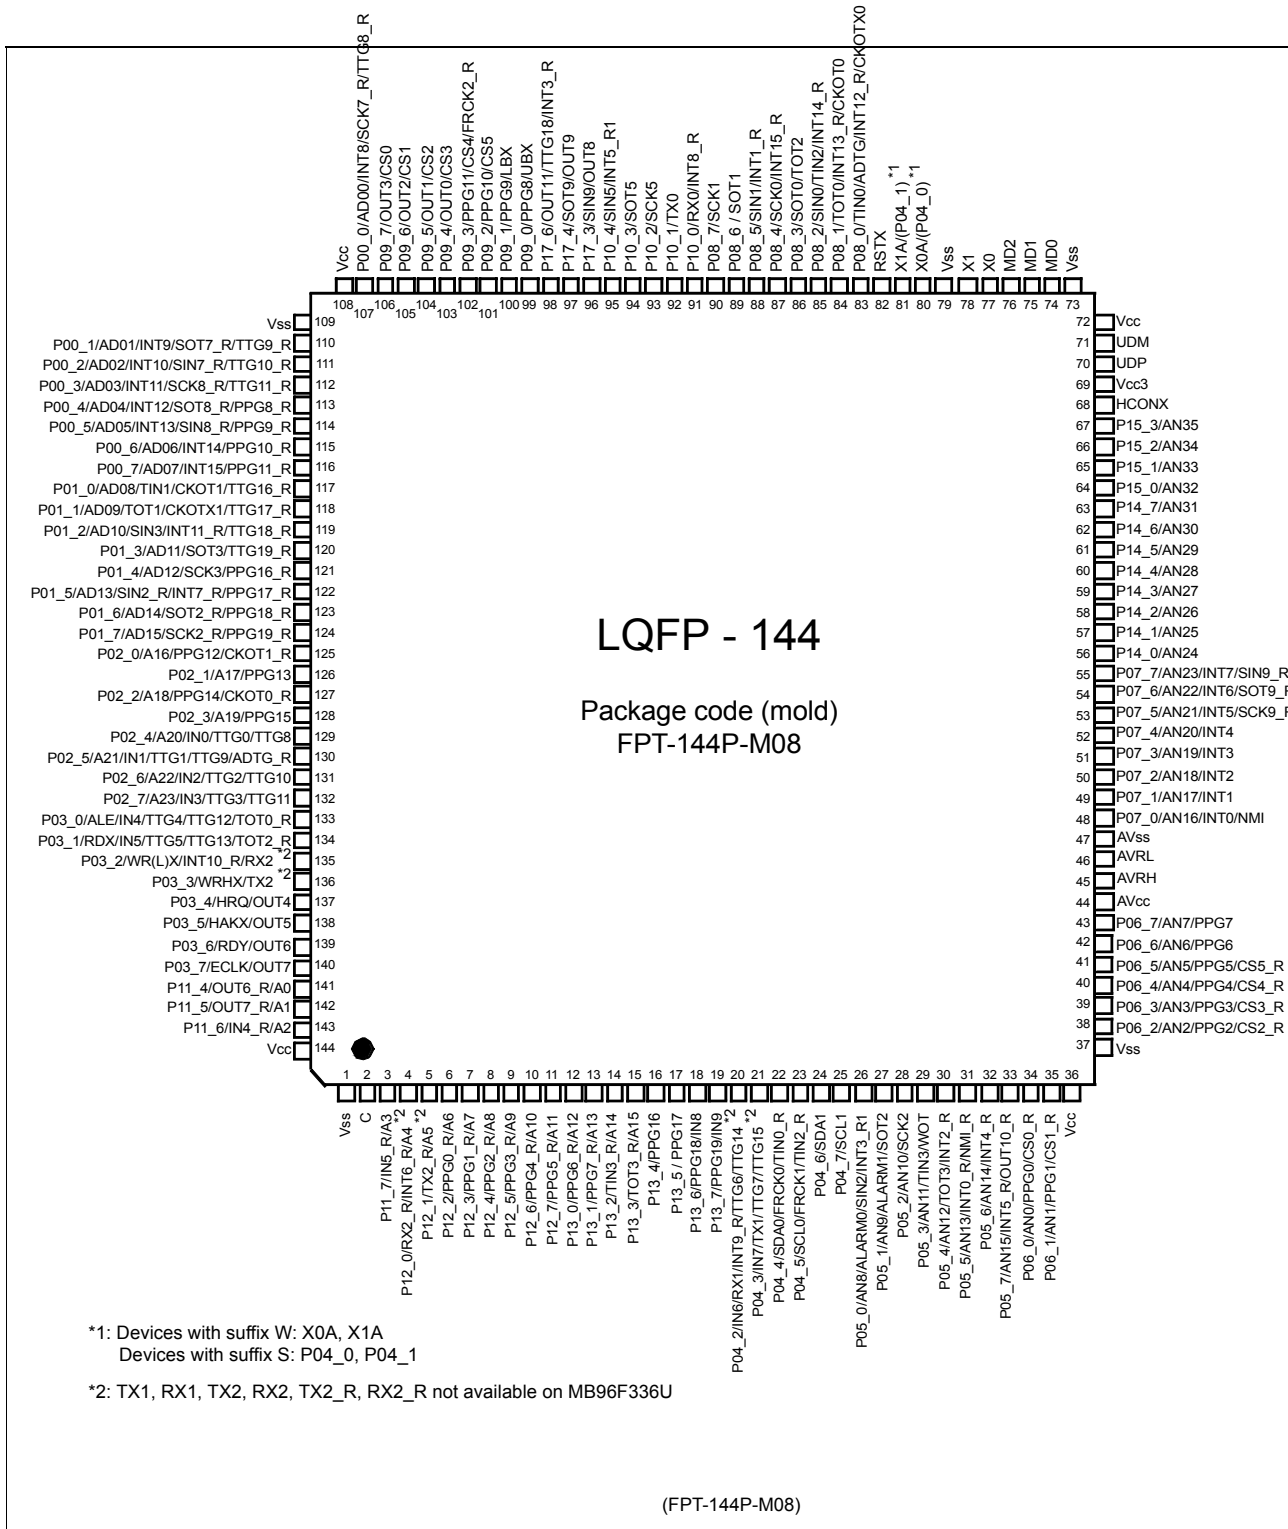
Vcc 108
P00_0/AD00/INT8/SCK7_R/TTG8_R 107
P09_7/OUT3/CS0 106
P09_6/OUT2/CS1 105
P09_5/OUT1/CS2 104
P09_4/OUT0/CS3 103
P09_3/PPG11/CS4/FRCK2_R 102
P09_2/PPG10/CS5 101
P09_1/PPG9/LBX 100
P09_0/PPG8/UBX 99
P17_6/OUT11/TTG18/INT3_R 98
P17_4/SOT9/OUT9 97
P17_3/SIN9/OUT8 96
P10_4/SIN5/INT5_R1 95
P10_3/SOT5 94
P10_2/SCK5 93
P10_1/TX0 92
P10_0/RX0/INT8_R 91
P08_7/SCK1 90
P08_6 / SOT1 89
P08_5/SIN1/INT1_R 88
P08_4/SCK0/INT15_R 87
P08_3/SOT0/TOT2 86
P08_2/SIN0/TIN2/INT14_R 85
P08_1/TOT0/INT13_R/CKOT0 84
P08_0/TIN0/ADTG/INT12_R/CKOTX0 83
RSTX 82
X1A/(P04_1) *1 81
X0A/(P04_0) *1 80
Vss 79
X1 78
X0 77
MD2 76
MD1 75
MD0 74
Vss 73

Vss 109
P00_1/AD01/INT9/SOT7_R/TTG9_R 110
P00_2/AD02/INT10/SIN7_R/TTG10_R 111
P00_3/AD03/INT11/SCK8_R/TTG11_R 112
P00_4/AD04/INT12/SOT8_R/PPG8_R 113
P00_5/AD05/INT13/SIN8_R/PPG9_R 114
P00_6/AD06/INT14/PPG10_R 115
P00_7/AD07/INT15/PPG11_R 116
P01_0/AD08/TIN1/CKOT1/TTG16_R 117
P01_1/AD09/TOT1/CKOTX1/TTG17_R 118
P01_2/AD10/SIN3/INT11_R/TTG18_R 119
P01_3/AD11/SOT3/TTG19_R 120
P01_4/AD12/SCK3/PPG16_R 121
P01_5/AD13/SIN2_R/INT7_R/PPG17_R 122
P01_6/AD14/SOT2_R/PPG18_R 123
P01_7/AD15/SCK2_R/PPG19_R 124
P02_0/A16/PPG12/CKOT1_R 125
P02_1/A17/PPG13 126
P02_2/A18/PPG14/CKOT0_R 127
P02_3/A19/PPG15 128
P02_4/A20/IN0/TTG0/TTG8 129
P02_5/A21/IN1/TTG1/TTG9/ADTG_R 130
P02_6/A22/IN2/TTG2/TTG10 131
P02_7/A23/IN3/TTG3/TTG11 132
P03_0/ALE/IN4/TTG4/TTG12/TOT0_R 133
P03_1/RDX/IN5/TTG5/TTG13/TOT2_R 134
P03_2/WR(L)X/INT10_R/RX2 *2 135
P03_3/WRHX/TX2 *2 136
P03_4/HRQ/OUT4 137
P03_5/HAKX/OUT5 138
P03_6/RDY/OUT6 139
P03_7/ECLK/OUT7 140
P11_4/OUT6_R/A0 141
P11_5/OUT7_R/A1 142
P11_6/IN4_R/A2 143
Vcc 144

72 Vcc
71 UDM
70 UDP
69 Vcc3
68 HCONX
67 P15_3/AN35
66 P15_2/AN34
65 P15_1/AN33
64 P15_0/AN32
63 P14_7/AN31
62 P14_6/AN30
61 P14_5/AN29
60 P14_4/AN28
59 P14_3/AN27
58 P14_2/AN26
57 P14_1/AN25
56 P14_0/AN24
55 P07_7/AN23/INT7/SIN9_R
54 P07_6/AN22/INT6/SOT9_R
53 P07_5/AN21/INT5/SCK9_R
52 P07_4/AN20/INT4
51 P07_3/AN19/INT3
50 P07_2/AN18/INT2
49 P07_1/AN17/INT1
48 P07_0/AN16/INT0/NMI
47 AVss
46 AVRL
45 AVRH
44 AVcc
43 P06_7/AN7/PPG7
42 P06_6/AN6/PPG6
41 P06_5/AN5/PPG5/CS5_R
40 P06_4/AN4/PPG4/CS4_R
39 P06_3/AN3/PPG3/CS3_R
38 P06_2/AN2/PPG2/CS2_R
37 Vss

LQFP - 144

Package code (mold)
FPT-144P-M08

1 Vss
2 C
3 P11_7/IN5_R/A3
4 P12_0/RX2_R/INT6_R/A4 *2
5 P12_1/TX2_R/A5 *2
6 P12_2/PPG0_R/A6
7 P12_3/PPG1_R/A7
8 P12_4/PPG2_R/A8
9 P12_5/PPG3_R/A9
10 P12_6/PPG4_R/A10
11 P12_7/PPG5_R/A11
12 P13_0/PPG6_R/A12
13 P13_1/PPG7_R/A13
14 P13_2/TIN3_R/A14
15 P13_3/TOT3_R/A15
16 P13_4/PPG16
17 P13_5 / PPG17
18 P13_6/PPG18/IN8
19 P13_7/PPG19/IN9
20 P04_2/IN6/RX1/INT9_R/TTG6/TTG14 *2
21 P04_3/IN7/TX1/TTG7/TTG15 *2
22 P04_4/SDA0/FRCK0/TIN0_R
23 P04_5/SCL0/FRCK1/TIN2_R
24 P04_6/SDA1
25 P04_7/SCL1
26 P05_0/AN8/ALARM0/SIN2/INT3_R1
27 P05_1/AN9/ALARM1/SOT2
28 P05_2/AN10/SCK2
29 P05_3/AN11/TIN3/WOT
30 P05_4/AN12/TOT3/INT2_R
31 P05_5/AN13/INT0_R/NMI_R
32 P05_6/AN14/INT4_R
33 P05_7/AN15/INT5_R/OUT10_R
34 P06_0/AN0/PPG0/CS0_R
35 P06_1/AN1/PPG1/CS1_R
36 Vcc

*1: Devices with suffix W: X0A, X1A
Devices with suffix S: P04_0, P04_1

*2: TX1, RX1, TX2, RX2, TX2_R, RX2_R not available on MB96F336U

(FPT-144P-M08)